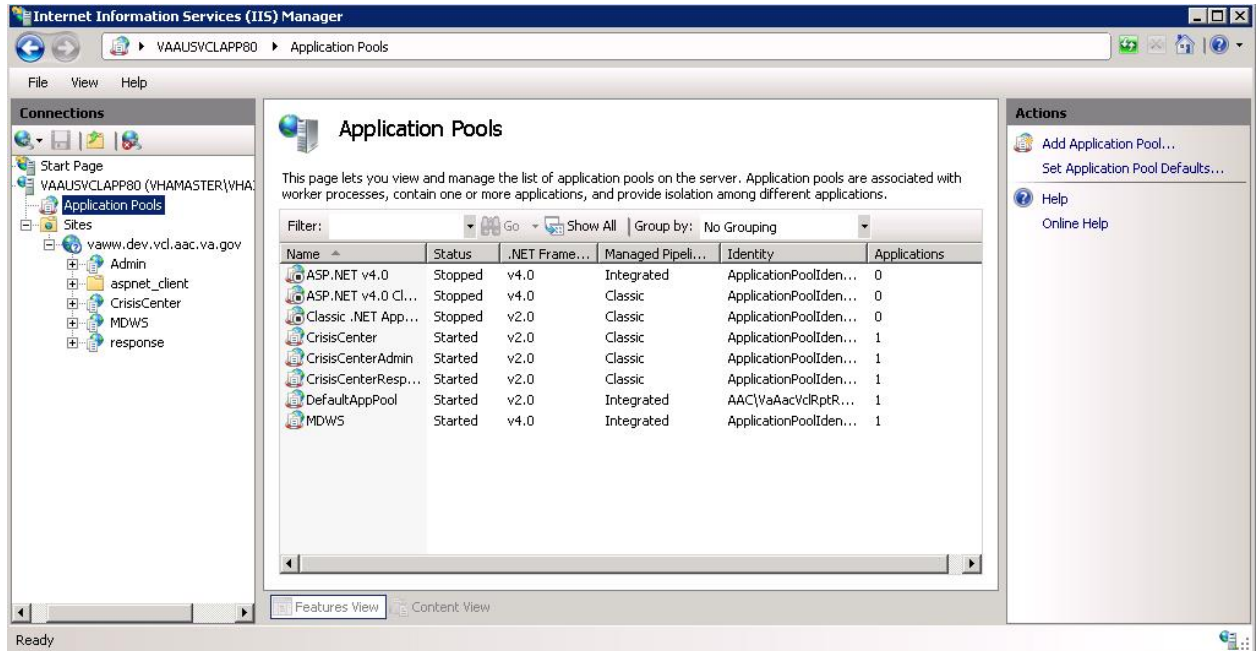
Internet Information Services (IIS) Manager

VAAUSVCLAPP80 ▸ Application Pools

File View Help

Connections

Start Page
VAAUSVCLAPP80 (VHAMASTER\VHA
Application Pools
Sites
vaww.dev.vcl.aac.va.gov
Admin
aspnet_client
CrisisCenter
MDWS
response

Application Pools

This page lets you view and manage the list of application pools on the server. Application pools are associated with worker processes, contain one or more applications, and provide isolation among different applications.

Filter: Go Show All | Group by: No Grouping

| Name | Status | .NET Frame... | Managed Pipeli... | Identity | Applications |
|---|---|---|---|---|---|
| ASP.NET v4.0 | Stopped | v4.0 | Integrated | ApplicationPoolIden... | 0 |
| ASP.NET v4.0 Cl... | Stopped | v4.0 | Classic | ApplicationPoolIden... | 0 |
| Classic .NET App... | Stopped | v2.0 | Classic | ApplicationPoolIden... | 0 |
| CrisisCenter | Started | v2.0 | Classic | ApplicationPoolIden... | 1 |
| CrisisCenterAdmin | Started | v2.0 | Classic | ApplicationPoolIden... | 1 |
| CrisisCenterResp... | Started | v2.0 | Classic | ApplicationPoolIden... | 1 |
| DefaultAppPool | Started | v2.0 | Integrated | AAC\VaAacVclRptR... | 1 |
| MDWS | Started | v4.0 | Integrated | ApplicationPoolIden... | 1 |

Features View Content View

Actions
Add Application Pool...
Set Application Pool Defaults...
Help
Online Help

Ready